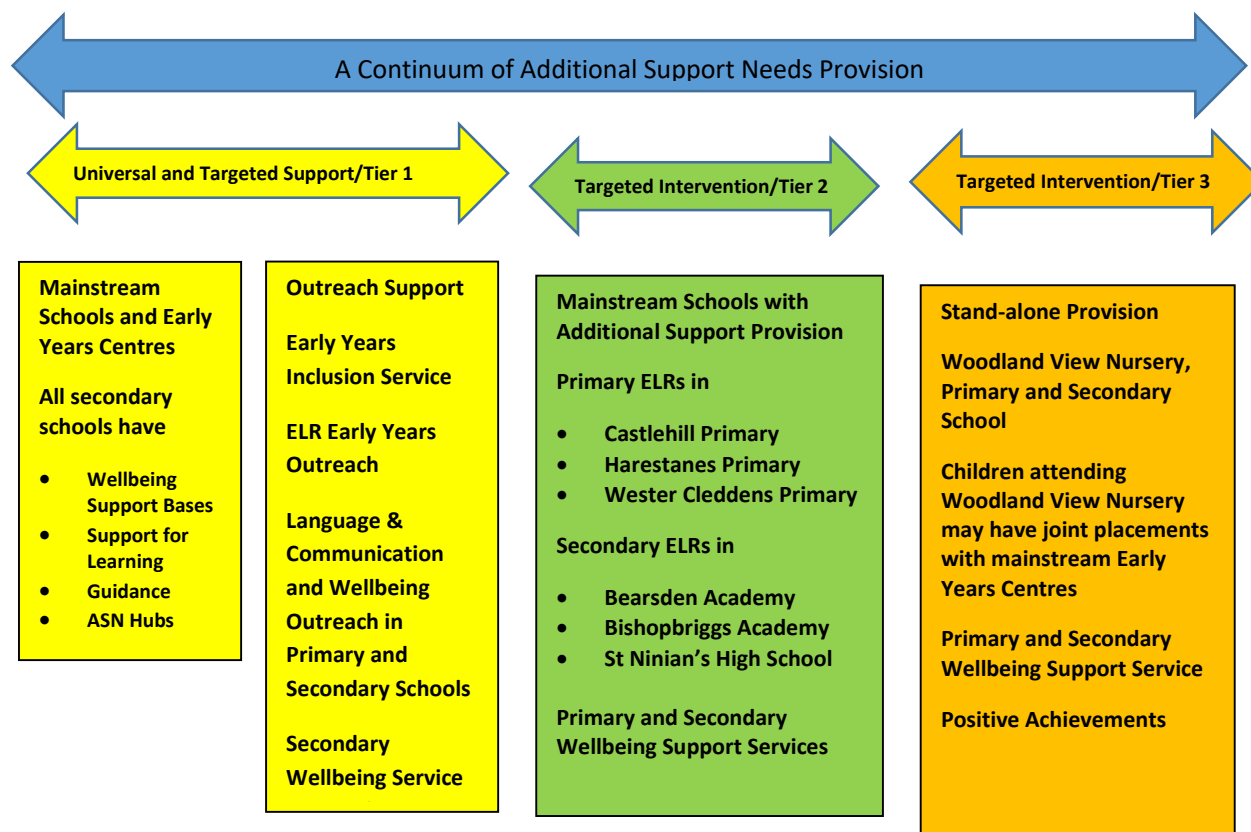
A Continuum of Additional Support Needs Provision

Universal and Targeted Support/Tier 1

Targeted Intervention/Tier 2

Targeted Intervention/Tier 3

Mainstream Schools and Early Years Centres

All secondary schools have

- Wellbeing Support Bases
- Support for Learning
- Guidance
- ASN Hubs

Outreach Support

Early Years Inclusion Service

ELR Early Years Outreach

Language & Communication and Wellbeing Outreach in Primary and Secondary Schools

Secondary Wellbeing Service

Mainstream Schools with Additional Support Provision

Primary ELRs in

- Castlehill Primary
- Harestanes Primary
- Wester Cleddens Primary

Secondary ELRs in

- Bearsden Academy
- Bishopbriggs Academy
- St Ninian's High School

Primary and Secondary Wellbeing Support Services

Stand-alone Provision

Woodland View Nursery, Primary and Secondary School

Children attending Woodland View Nursery may have joint placements with mainstream Early Years Centres

Primary and Secondary Wellbeing Support Service

Positive Achievements